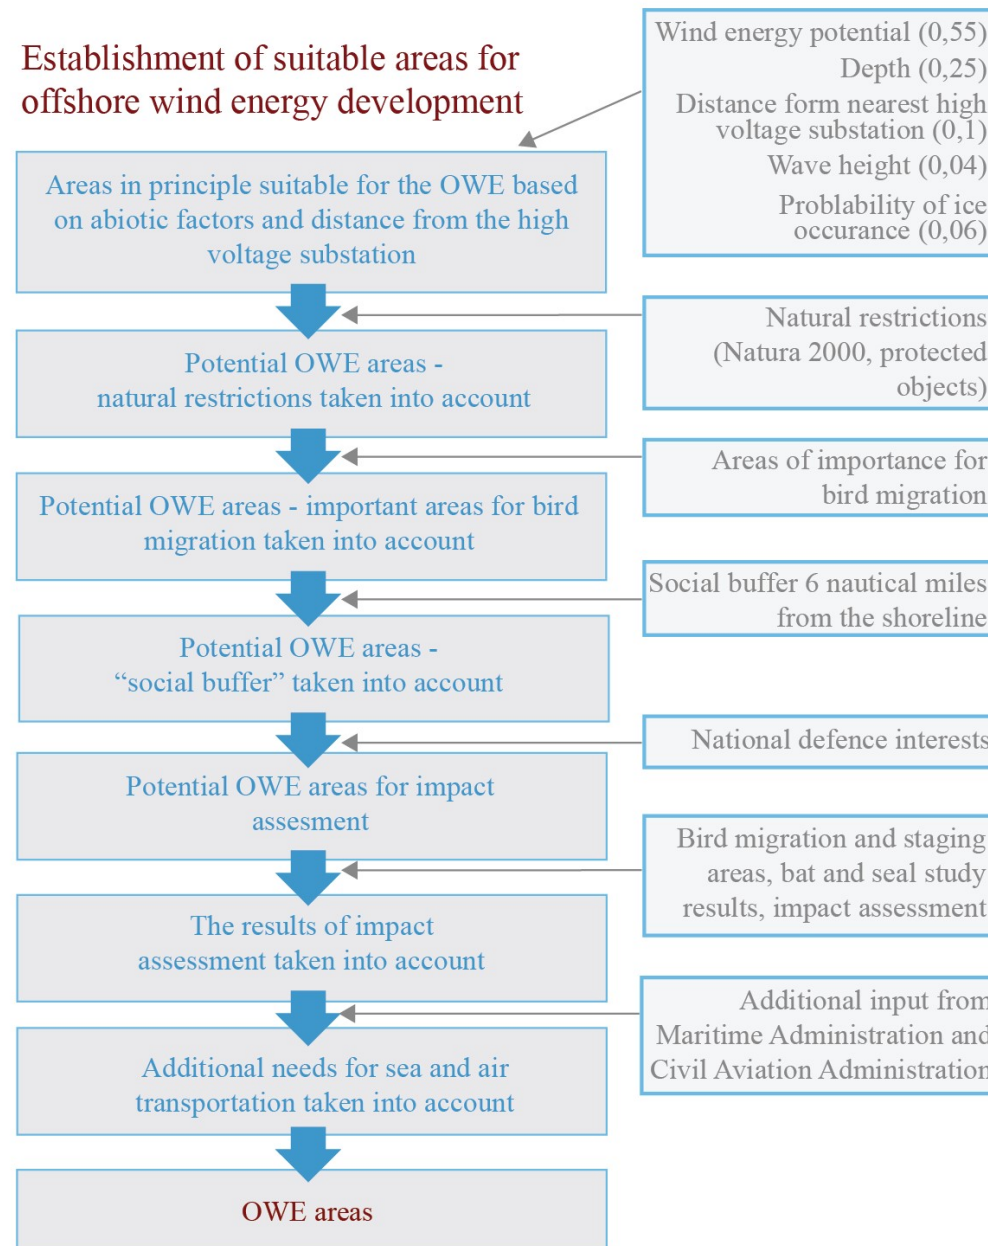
Establishment of suitable areas for offshore wind energy development

Wind energy potential (0,55)
Depth (0,25)
Distance form nearest high voltage substation (0,1)
Wave height (0,04)
Problability of ice occurance (0,06)

Areas in principle suitable for the OWE based on abiotic factors and distance from the high voltage substation

Natural restrictions (Natura 2000, protected objects)

Potential OWE areas - natural restrictions taken into account

Areas of importance for bird migration

Potential OWE areas - important areas for bird migration taken into account

Social buffer 6 nautical miles from the shoreline

Potential OWE areas - “social buffer” taken into account

National defence interests

Potential OWE areas for impact assesment

Bird migration and staging areas, bat and seal study results, impact assessment

The results of impact assessment taken into account

Additional input from Maritime Administration and Civil Aviation Administration

Additional needs for sea and air transportation taken into account

OWE areas